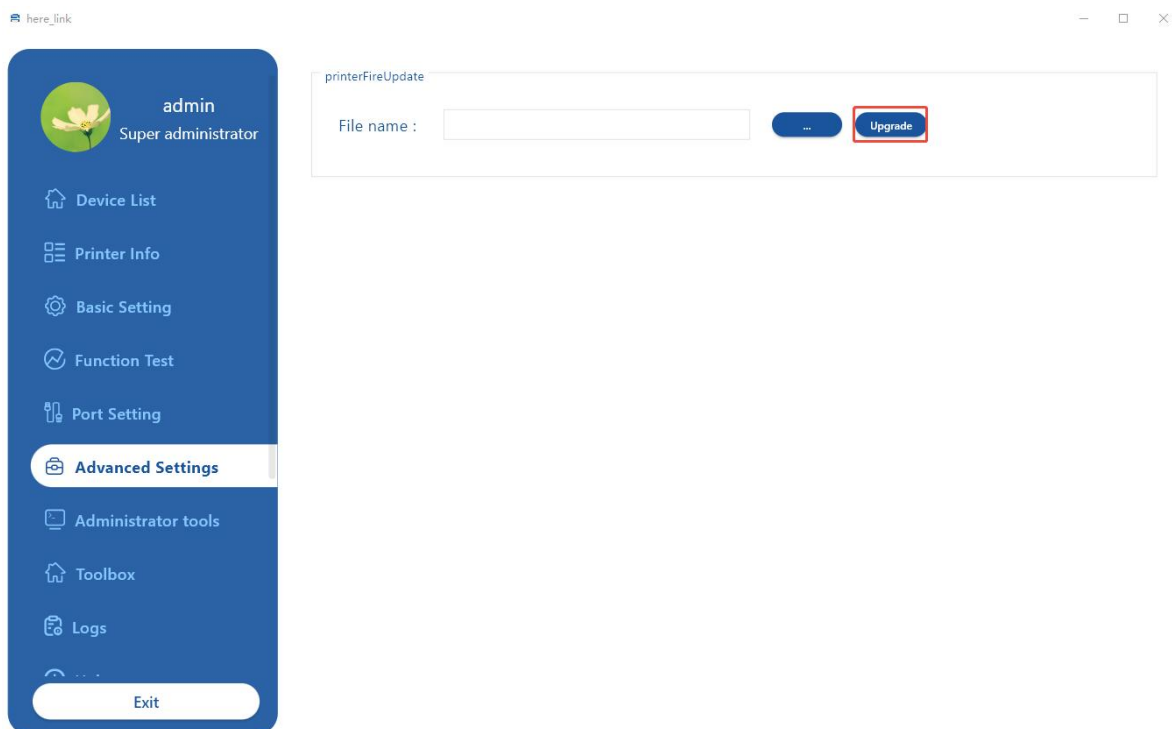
here_link

admin
Super administrator

Device List

Printer Info

Basic Setting

Function Test

Port Setting

Advanced Settings

Administrator tools

Toolbox

Logs

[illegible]

Exit

printerFireUpdate

File name :

...

Upgrade